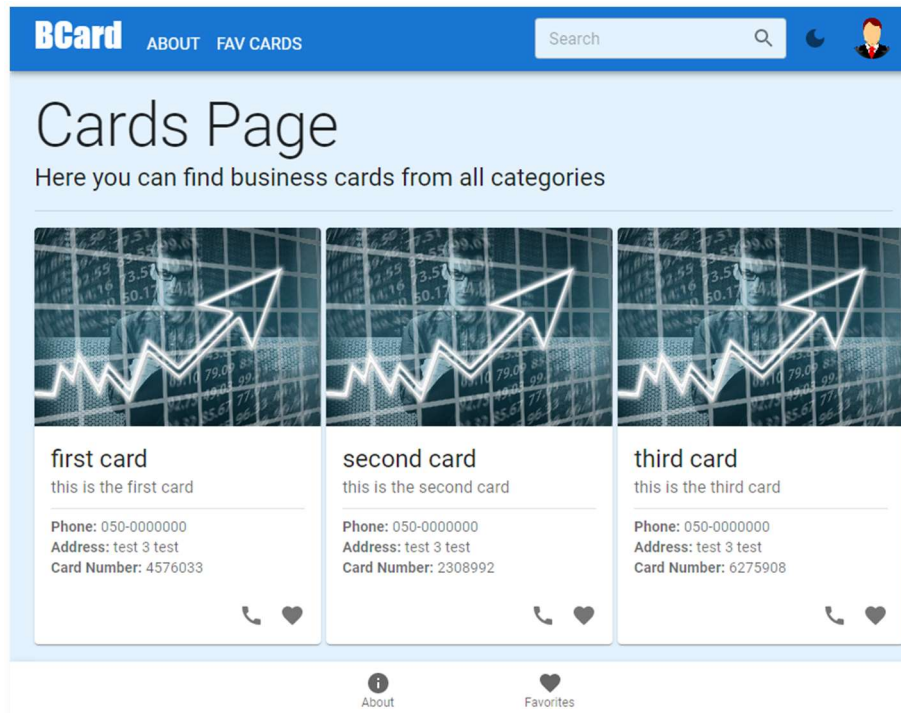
BCard ABOUT FAV CARDS

Search

Cards Page

Here you can find business cards from all categories

first card
this is the first card
Phone: 050-0000000
Address: test 3 test
Card Number: 4576033

second card
this is the second card
Phone: 050-0000000
Address: test 3 test
Card Number: 2308992

third card
this is the third card
Phone: 050-0000000
Address: test 3 test
Card Number: 6275908

About
Favorites